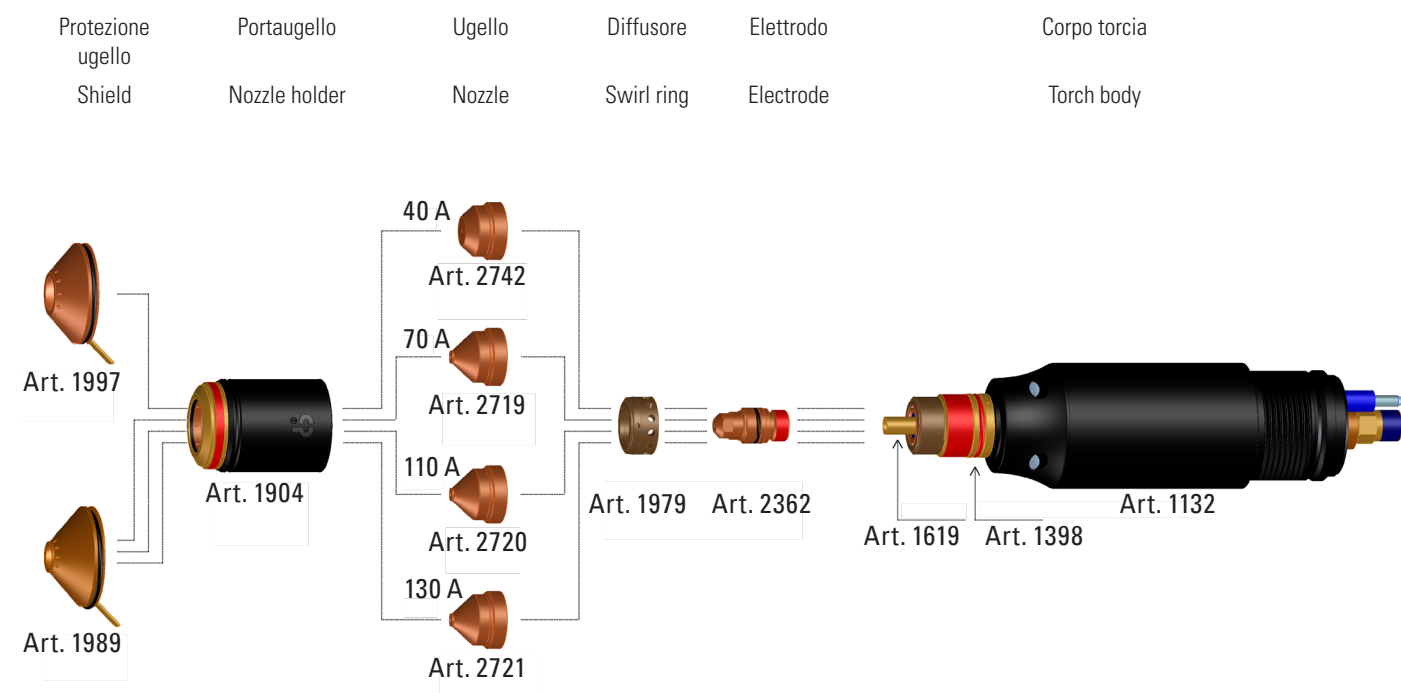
Protezione ugello
Portaugello
Ugello
Diffusore
Elettrodo
Corpo torcia

Shield
Nozzle holder
Nozzle
Swirl ring
Electrode
Torch body

40 A
Art. 2742
70 A
Art. 2719
110 A
Art. 2720
130 A
Art. 2721

Art. 1997
Art. 1989
Art. 1904
Art. 1979
Art. 2362
Art. 1619
Art. 1398
Art. 1132